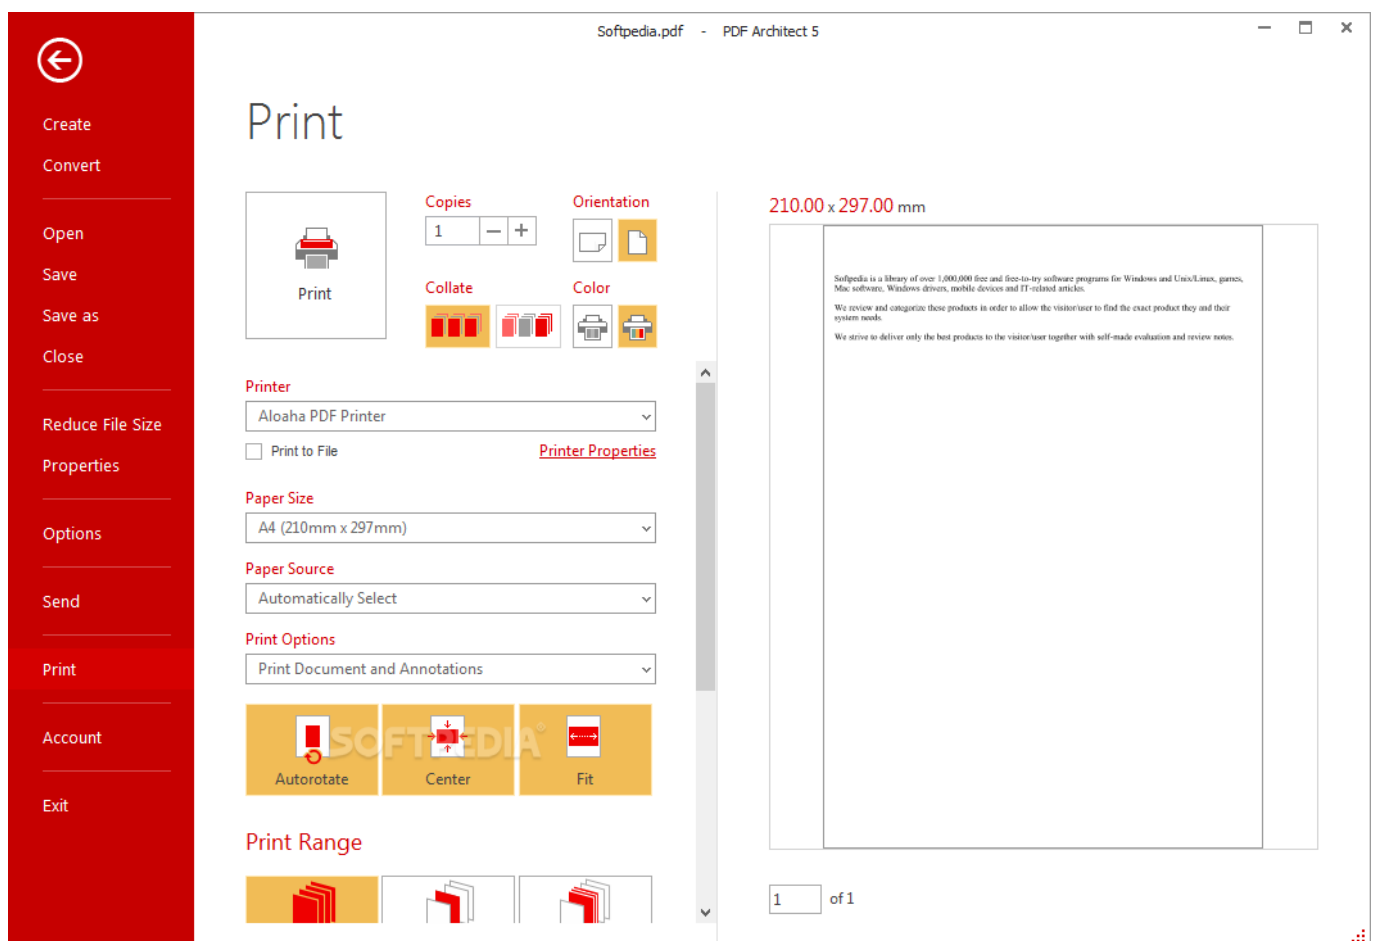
Softpedia.pdf - PDF Architect 5

Create
Convert
Open
Save
Save as
Close
Reduce File Size
Properties
Options
Send
Print
Account
Exit

Print

Print

Copies
1

Orientation

Collate

Color

Printer
Aloaha PDF Printer
Print to File
Printer Properties

Paper Size
A4 (210mm x 297mm)

Paper Source
Automatically Select

Print Options
Print Document and Annotations

Autorotate
Center
Fit

SOFTPEDIA

Print Range

210.00 x 297.00 mm

Softpedia is a library of over 1,000,000 free and free-to-try software programs for Windows and Unix/Linux, games, Mac software, Windows drivers, mobile devices and IT-related articles.

We review and categorize these products in order to allow the visitor/user to find the exact product they and their system needs.

We strive to deliver only the best products to the visitor/user together with self-made evaluation and review notes.

1 of 1